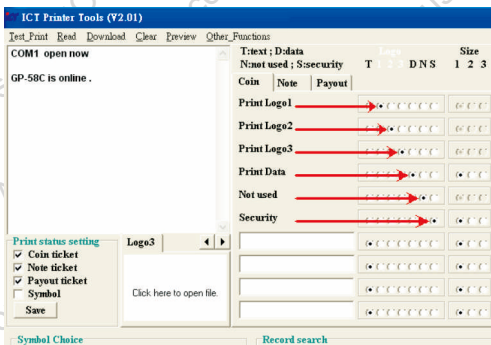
ICT Printer Tools (V2.01)

Test_Print Read Download Clear Preview Other_Functions

COM1 open now

GP-58C is online .

T:text ; D:data
N:not used ; S:security

Logo
T 1 2 3 D N S

Size
1 2 3

Coin | Note | Payout

Print Logo1

Print Logo2

Print Logo3

Print Data

Not used

Security

Print status setting
☑ Coin ticket
☑ Note ticket
☑ Payout ticket
☐ Symbol
Save

Logo3

Click here to open file.

Symbol Choice

Record search